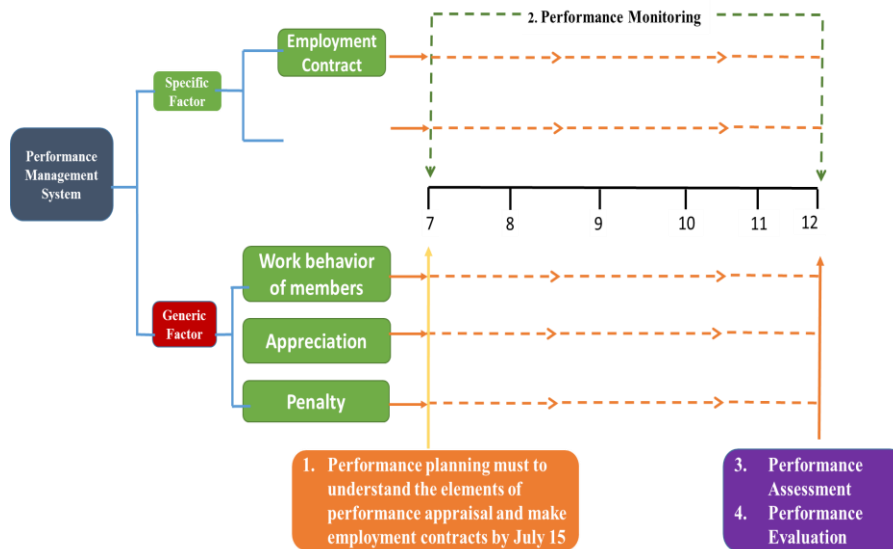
2. Performance Monitoring

Performance Management System

Specific Factor

Employment Contract

7
8
9
10
11
12

Generic Factor

Work behavior of members

Appreciation

Penalty

1. Performance planning must to understand the elements of performance appraisal and make employment contracts by July 15

3. Performance Assessment
4. Performance Evaluation